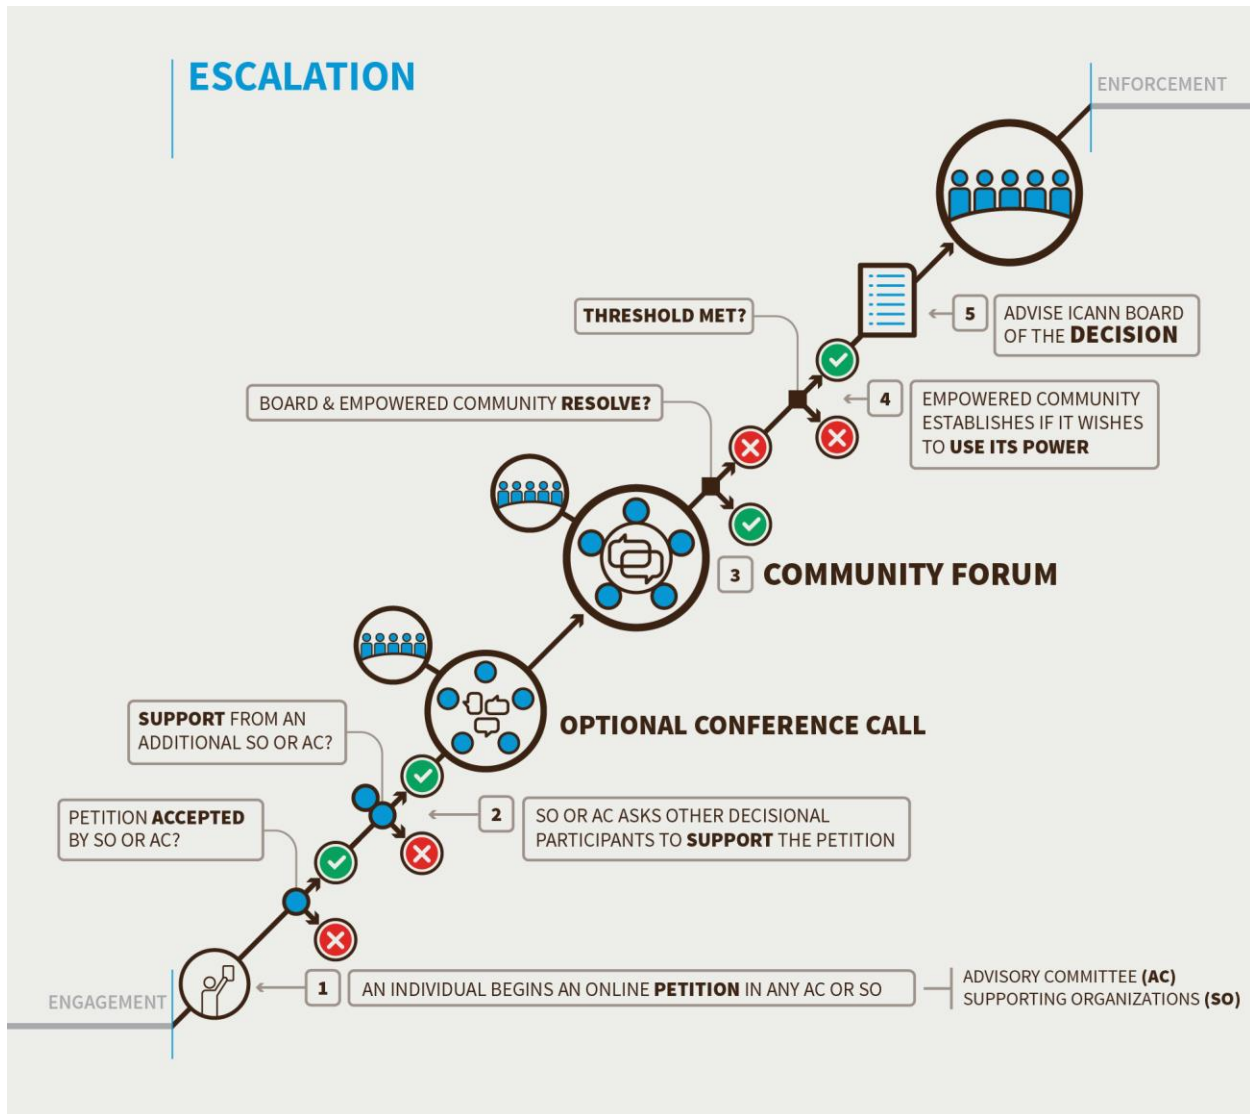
ESCALATION

ENFORCEMENT

THRESHOLD MET?

5 ADVISE ICANN BOARD OF THE DECISION

BOARD & EMPOWERED COMMUNITY RESOLVE?

4 EMPOWERED COMMUNITY ESTABLISHES IF IT WISHES TO USE ITS POWER

3 COMMUNITY FORUM

OPTIONAL CONFERENCE CALL

SUPPORT FROM AN ADDITIONAL SO OR AC?

PETITION ACCEPTED BY SO OR AC?

2 SO OR AC ASKS OTHER DECISIONAL PARTICIPANTS TO SUPPORT THE PETITION

ENGAGEMENT

1 AN INDIVIDUAL BEGINS AN ONLINE PETITION IN ANY AC OR SO

ADVISORY COMMITTEE (AC)
SUPPORTING ORGANIZATIONS (SO)